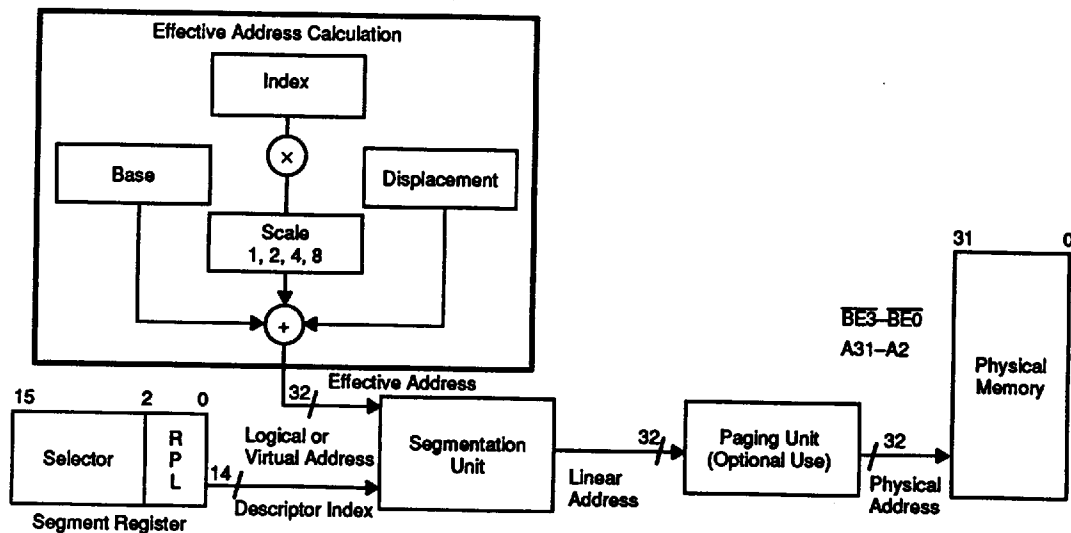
Effective Address Calculation

Index

×

Base

Displacement

Scale
1, 2, 4, 8

+

32 Effective Address

15 2 0

Selector

R
P
L

Segment Register

Logical or
Virtual Address

14

Descriptor Index

Segmentation Unit

32

Linear Address

Paging Unit
(Optional Use)

32

Physical Address

$\overline{BE3}$–$\overline{BE0}$

A31–A2

31 0

Physical Memory